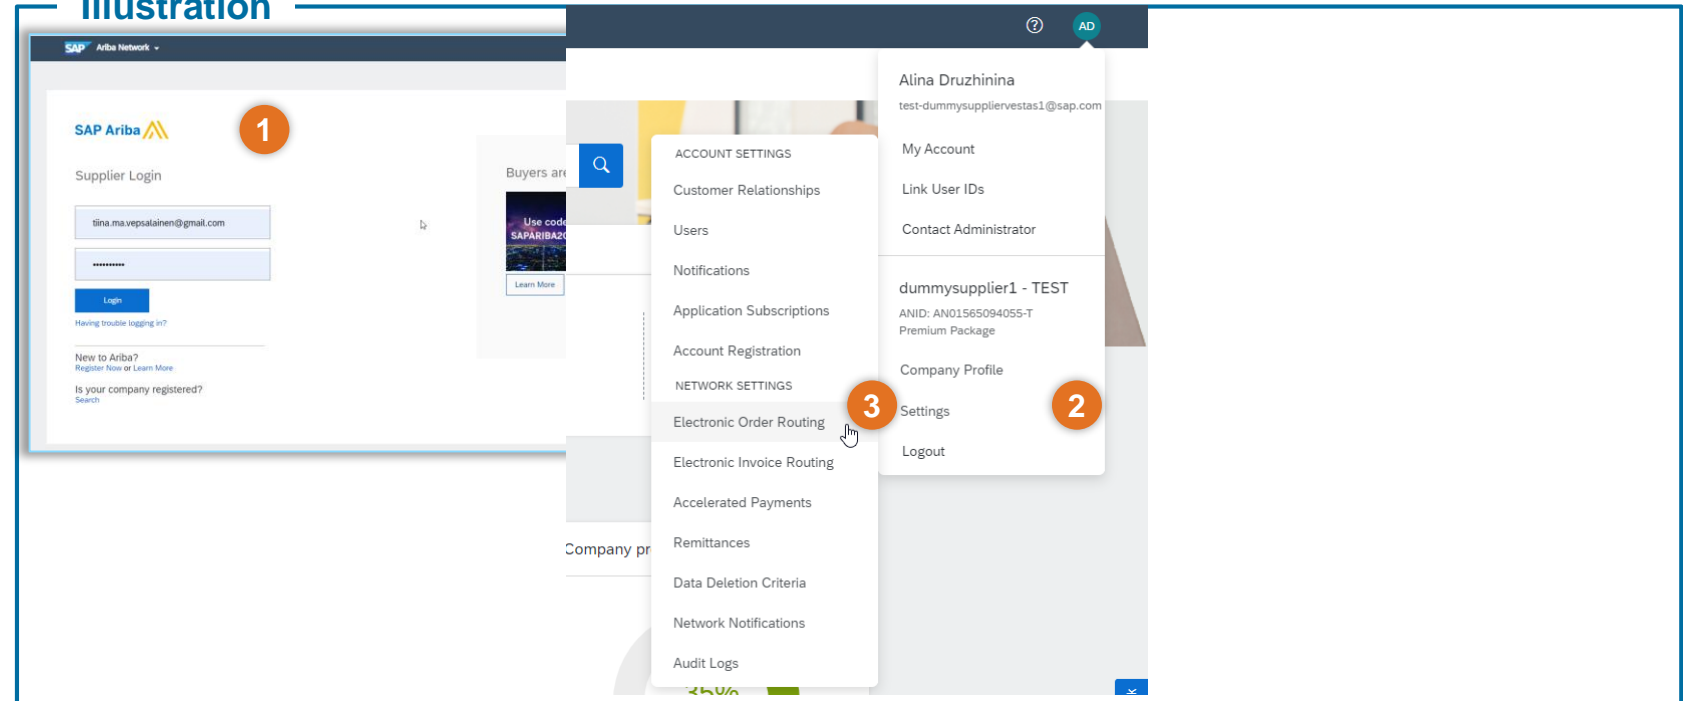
Illustration

SAP Ariba Network

SAP Ariba

1

Supplier Login

tiina.ma.vepsalainen@gmail.com

••••••••••

Login

Having trouble logging in?

New to Ariba?
Register Now or Learn More

Is your company registered?
Search

Buyers are

Use code
SAPARIBA2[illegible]

Learn More

?

AD

ACCOUNT SETTINGS

Customer Relationships

Users

Notifications

Application Subscriptions

Account Registration

NETWORK SETTINGS

Electronic Order Routing

3

Electronic Invoice Routing

Accelerated Payments

Remittances

Data Deletion Criteria

Network Notifications

Audit Logs

Company pr

Alina Druzhinina
test-dummysuppliervestas1@sap.com

My Account

Link User IDs

Contact Administrator

dummysupplier1 - TEST
ANID: AN01565094055-T
Premium Package

Company Profile

Settings

2

Logout